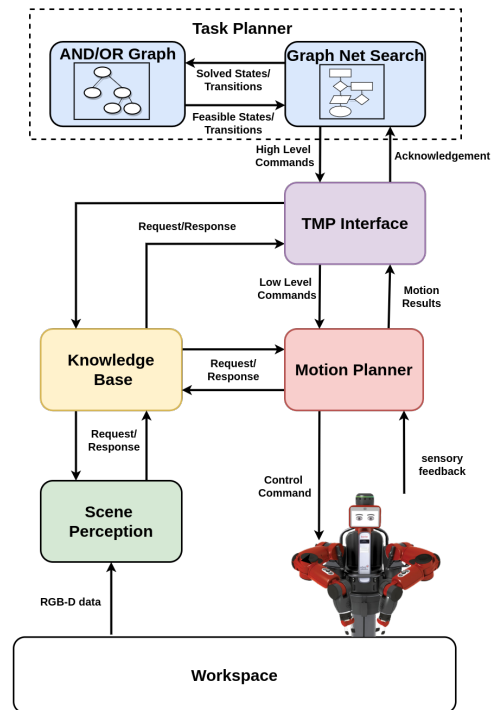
Task Planner

AND/OR Graph

Graph Net Search

Solved States/ Transitions

Feasible States/ Transitions

High Level Commands

Acknowledgement

TMP Interface

Request/Response

Low Level Commands

Motion Results

Knowledge Base

Request/ Response

Motion Planner

Request/ Response

Control Command

sensory feedback

Scene Perception

RGB-D data

Workspace